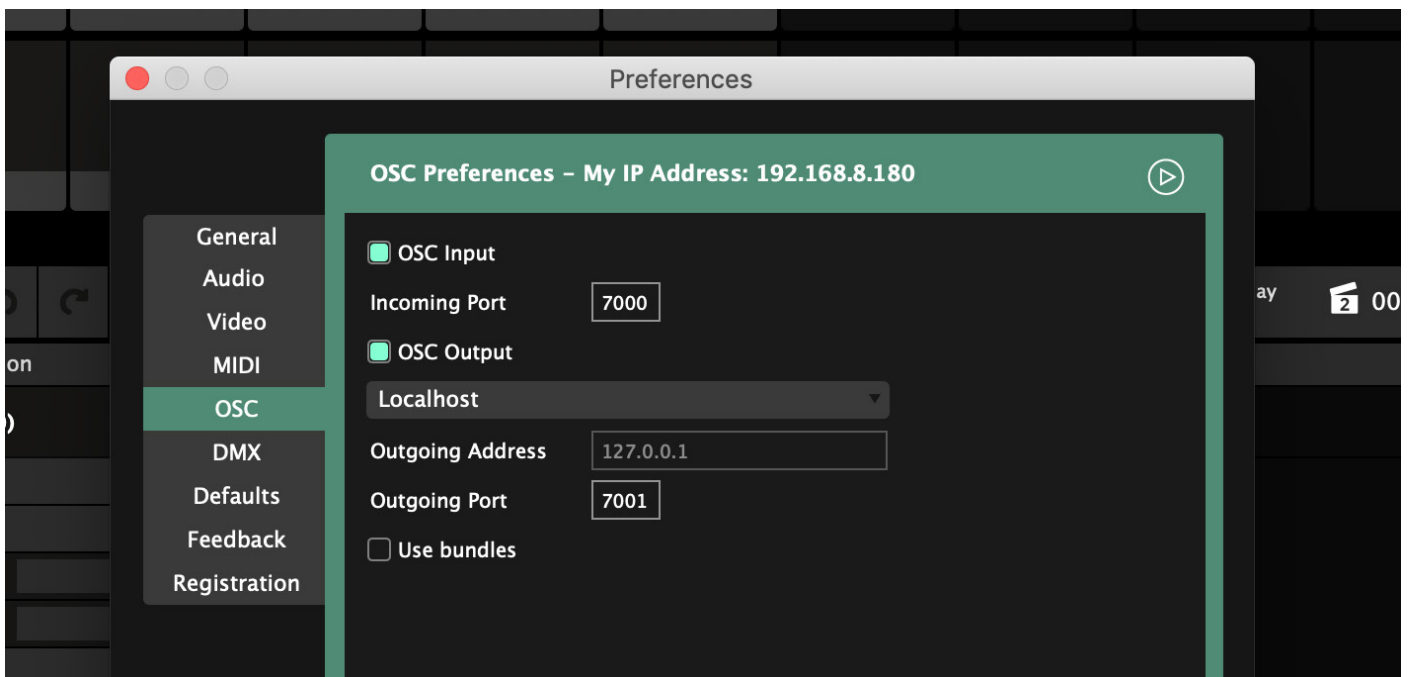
Preferences

General
Audio
Video
MIDI
OSC
DMX
Defaults
Feedback
Registration

OSC Preferences - My IP Address: 192.168.8.180

OSC Input
Incoming Port 7000
OSC Output
Localhost
Outgoing Address 127.0.0.1
Outgoing Port 7001
Use bundles

on
ay
2 00